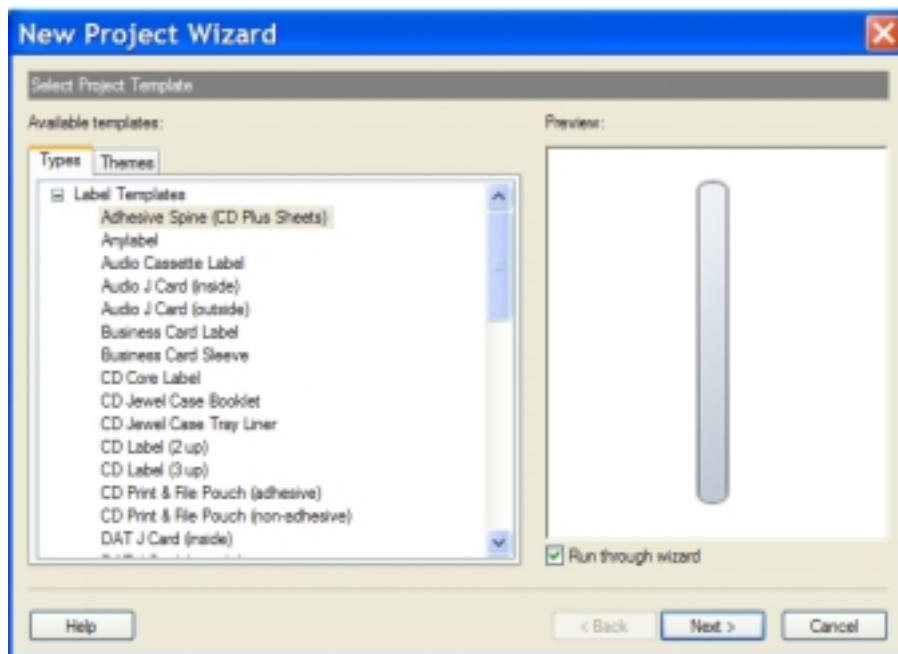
New Project Wizard

Select Project Template

Available templates:

Preview:

Types
Themes

Label Templates
Adhesive Spine (CD Plus Sheets)
Anylabel
Audio Cassette Label
Audio J Card (inside)
Audio J Card (outside)
Business Card Label
Business Card Sleeve
CD Core Label
CD Jewel Case Booklet
CD Jewel Case Tray Liner
CD Label (2 up)
CD Label (3 up)
CD Print & File Pouch (adhesive)
CD Print & File Pouch (non-adhesive)
DAT J Card (inside)
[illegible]

Run through wizard

Help
< Back
Next >
Cancel